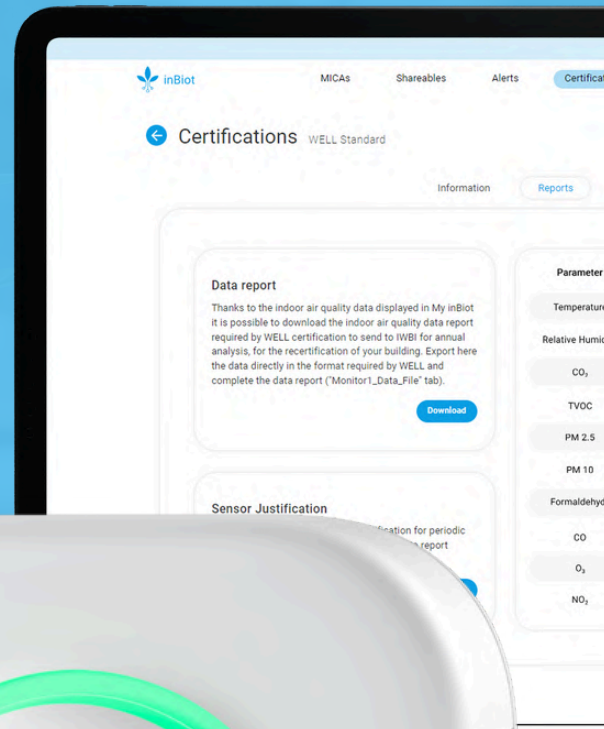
inBiot

MICAs Shareables Alerts Certifica

Certifications WELL Standard

Information Reports

Data report

Thanks to the indoor air quality data displayed in My inBiot it is possible to download the indoor air quality data report required by WELL certification to send to IWBI for annual analysis, for the recertification of your building. Export here the data directly in the format required by WELL and complete the data report ("Monitor1_Data_File" tab).

Download

Sensor Justification

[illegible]fication for periodic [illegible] report

Parameter

Temperature

Relative Humid

$CO_2$

TVOC

PM 2.5

PM 10

Formaldehyd

CO

$O_3$

$NO_2$